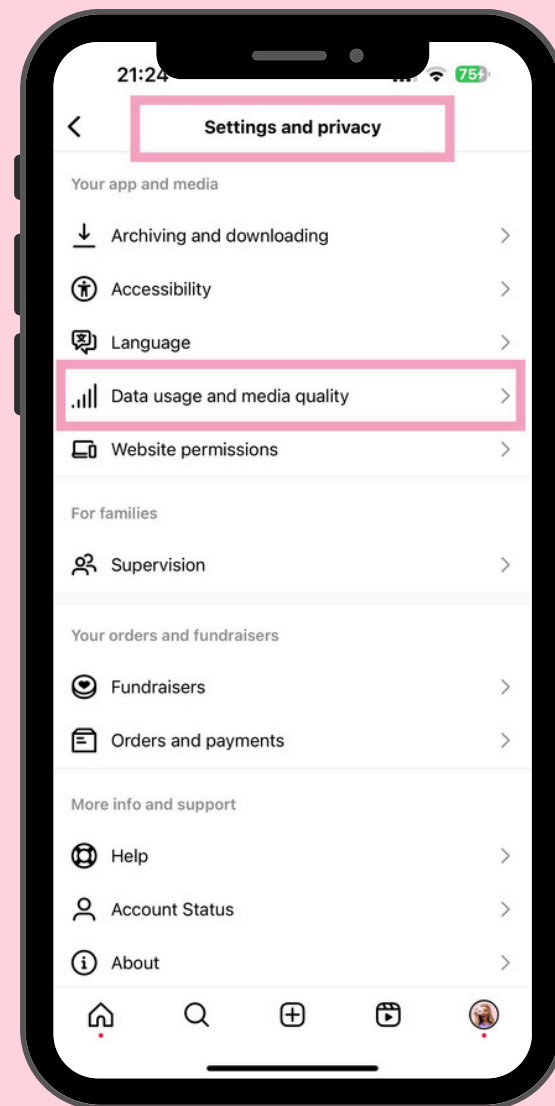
21:24

75

Settings and privacy

Your app and media

Archiving and downloading

Accessibility

Language

Data usage and media quality

Website permissions

For families

Supervision

Your orders and fundraisers

Fundraisers

Orders and payments

More info and support

Help

Account Status

About